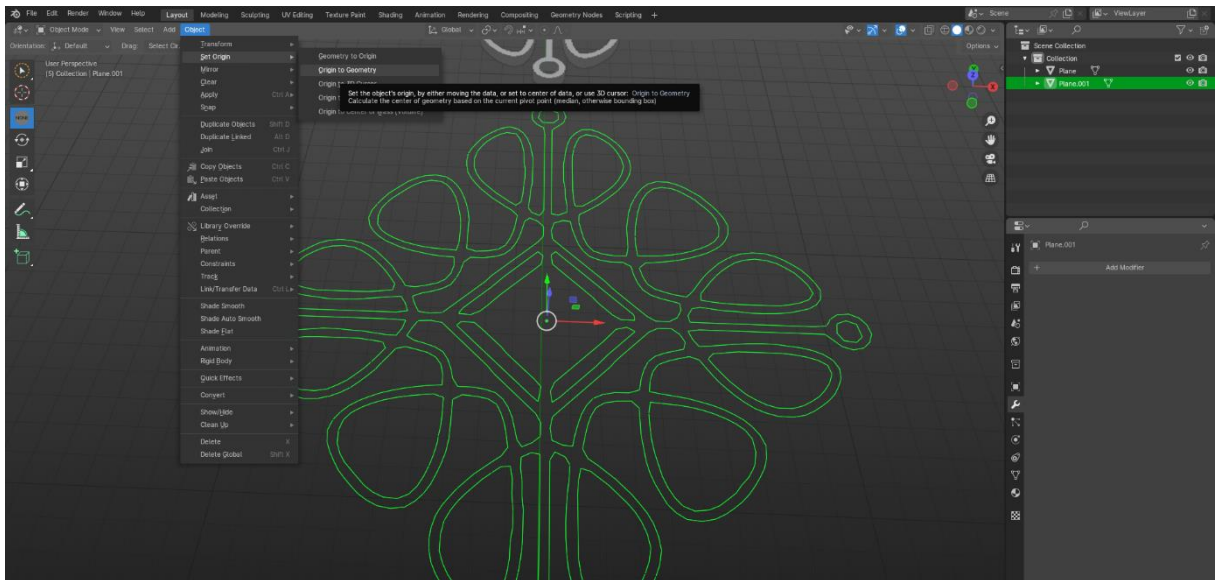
File Edit Render Window Help Layout Modeling Sculpting UV Editing Texture Paint Shading Animation Rendering Compositing Geometry Nodes Scripting +

Scene ViewLayer

Object Mode View Select Add Object

Global

Orientation: Default Drag: Select Ca

Options

User Perspective
(5) Collection | Plane.001

Transform
Set Origin
Mirror
Clear
Apply Ctrl A
Snap

Duplicate Objects Shift D
Duplicate Linked Alt D
Join Ctrl J

Copy Objects Ctrl C
Paste Objects Ctrl V

Asset
Collection

Library Override
Relations
Parent
Constraints
Track
Link/Transfer Data Ctrl L

Shade Smooth
Shade Auto Smooth
Shade Flat

Animation
Rigid Body

Quick Effects

Convert

Show/Hide
Clean Up

Delete X
Delete Global Shift X

Geometry to Origin
Origin to Geometry
Origin to 3D Cursor
Origin
Origin to Center of Mass (Volume)

Set the object's origin, by either moving the data, or set to center of data, or use 3D cursor: Origin to Geometry
Calculate the center of geometry based on the current pivot point (median, otherwise bounding box)

Scene Collection
Collection
Plane
Plane.001

Plane.001

Add Modifier